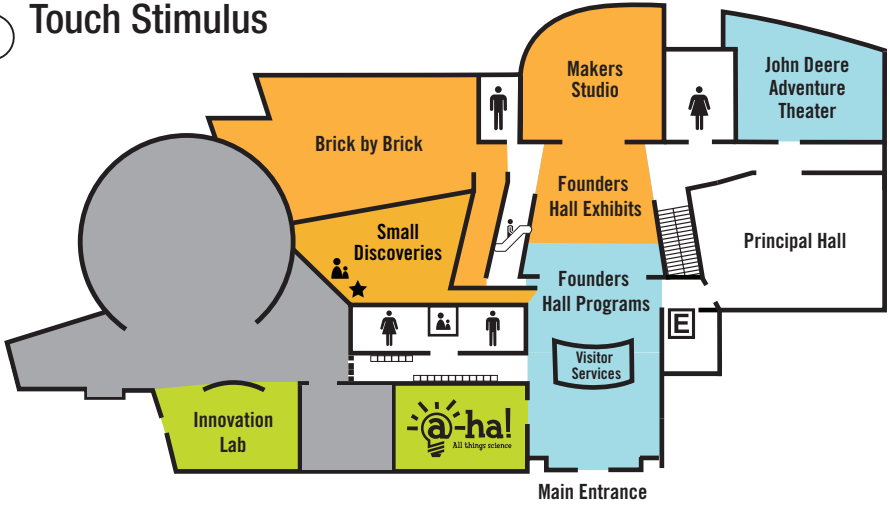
Touch Stimulus

Makers Studio

John Deere Adventure Theater

Brick by Brick

Founders Hall Exhibits

Small Discoveries

Principal Hall

Founders Hall Programs

E

Visitor Services

Innovation Lab

-@-ha! All things science

Main Entrance